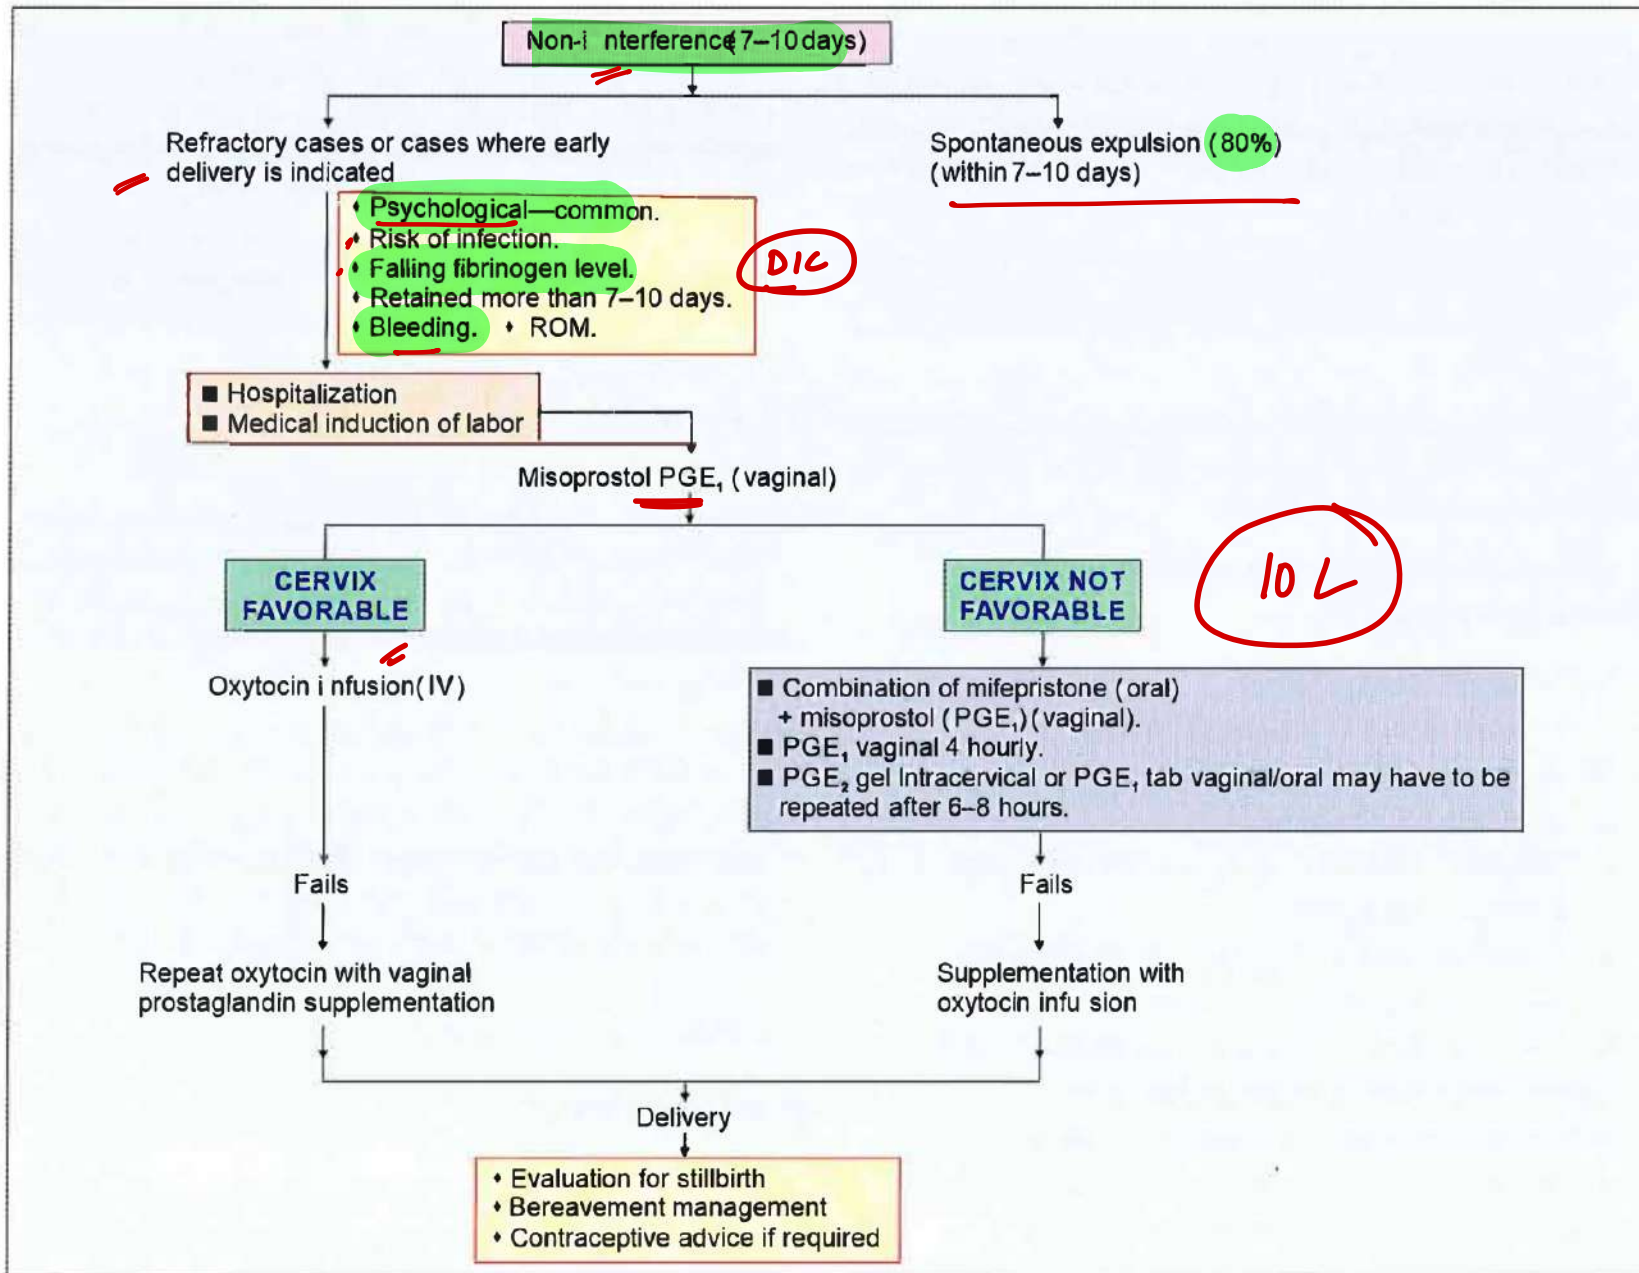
Non-i nterference(7–10 days)

Refractory cases or cases where early delivery is indicated

Spontaneous expulsion (80%) (within 7–10 days)

• Psychological—common.
• Risk of infection.
• Falling fibrinogen level.
• Retained more than 7–10 days.
• Bleeding. • ROM.

DIC

■ Hospitalization
■ Medical induction of labor

Misoprostol $PGE_1$ (vaginal)

CERVIX FAVORABLE

CERVIX NOT FAVORABLE

IOL

Oxytocin i nfusion(IV)

■ Combination of mifepristone (oral) + misoprostol ($PGE_1$)(vaginal).
■ $PGE_1$ vaginal 4 hourly.
■ $PGE_2$ gel Intracervical or $PGE_1$ tab vaginal/oral may have to be repeated after 6–8 hours.

Fails

Fails

Repeat oxytocin with vaginal prostaglandin supplementation

Supplementation with oxytocin infu sion

Delivery

• Evaluation for stillbirth
• Bereavement management
• Contraceptive advice if required